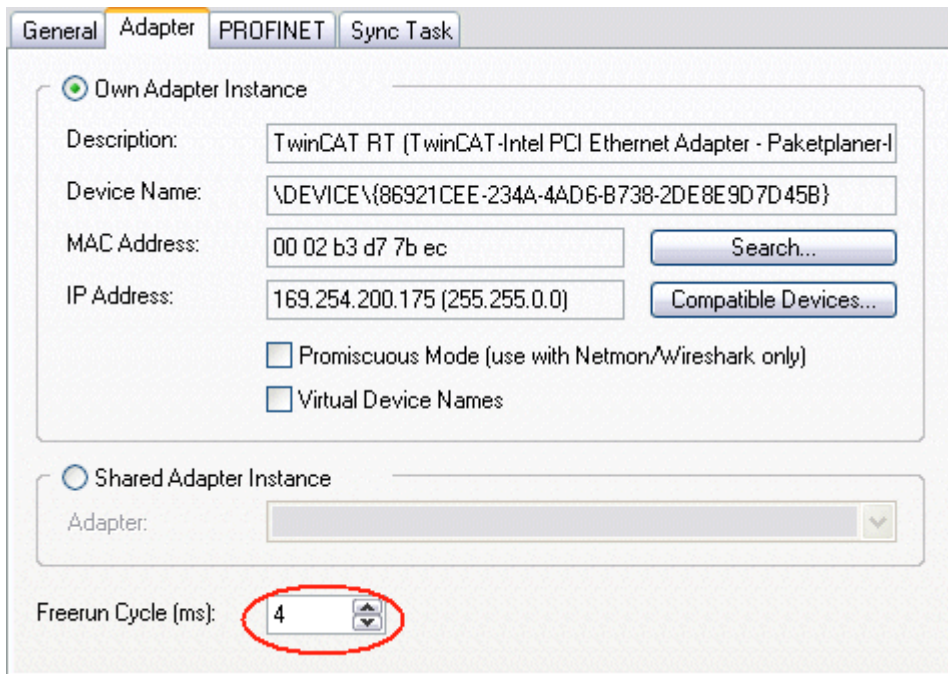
General Adapter PROFINET Sync Task

Own Adapter Instance

Description: TwinCAT RT (TwinCAT-Intel PCI Ethernet Adapter - Paketplaner-I

Device Name: \DEVICE\{86921CEE-234A-4AD6-B738-2DE8E9D7D45B}

MAC Address: 00 02 b3 d7 7b ec Search...

IP Address: 169.254.200.175 (255.255.0.0) Compatible Devices...

Promiscuous Mode (use with Netmon/Wireshark only)

Virtual Device Names

Shared Adapter Instance

Adapter:

Freerun Cycle (ms): 4